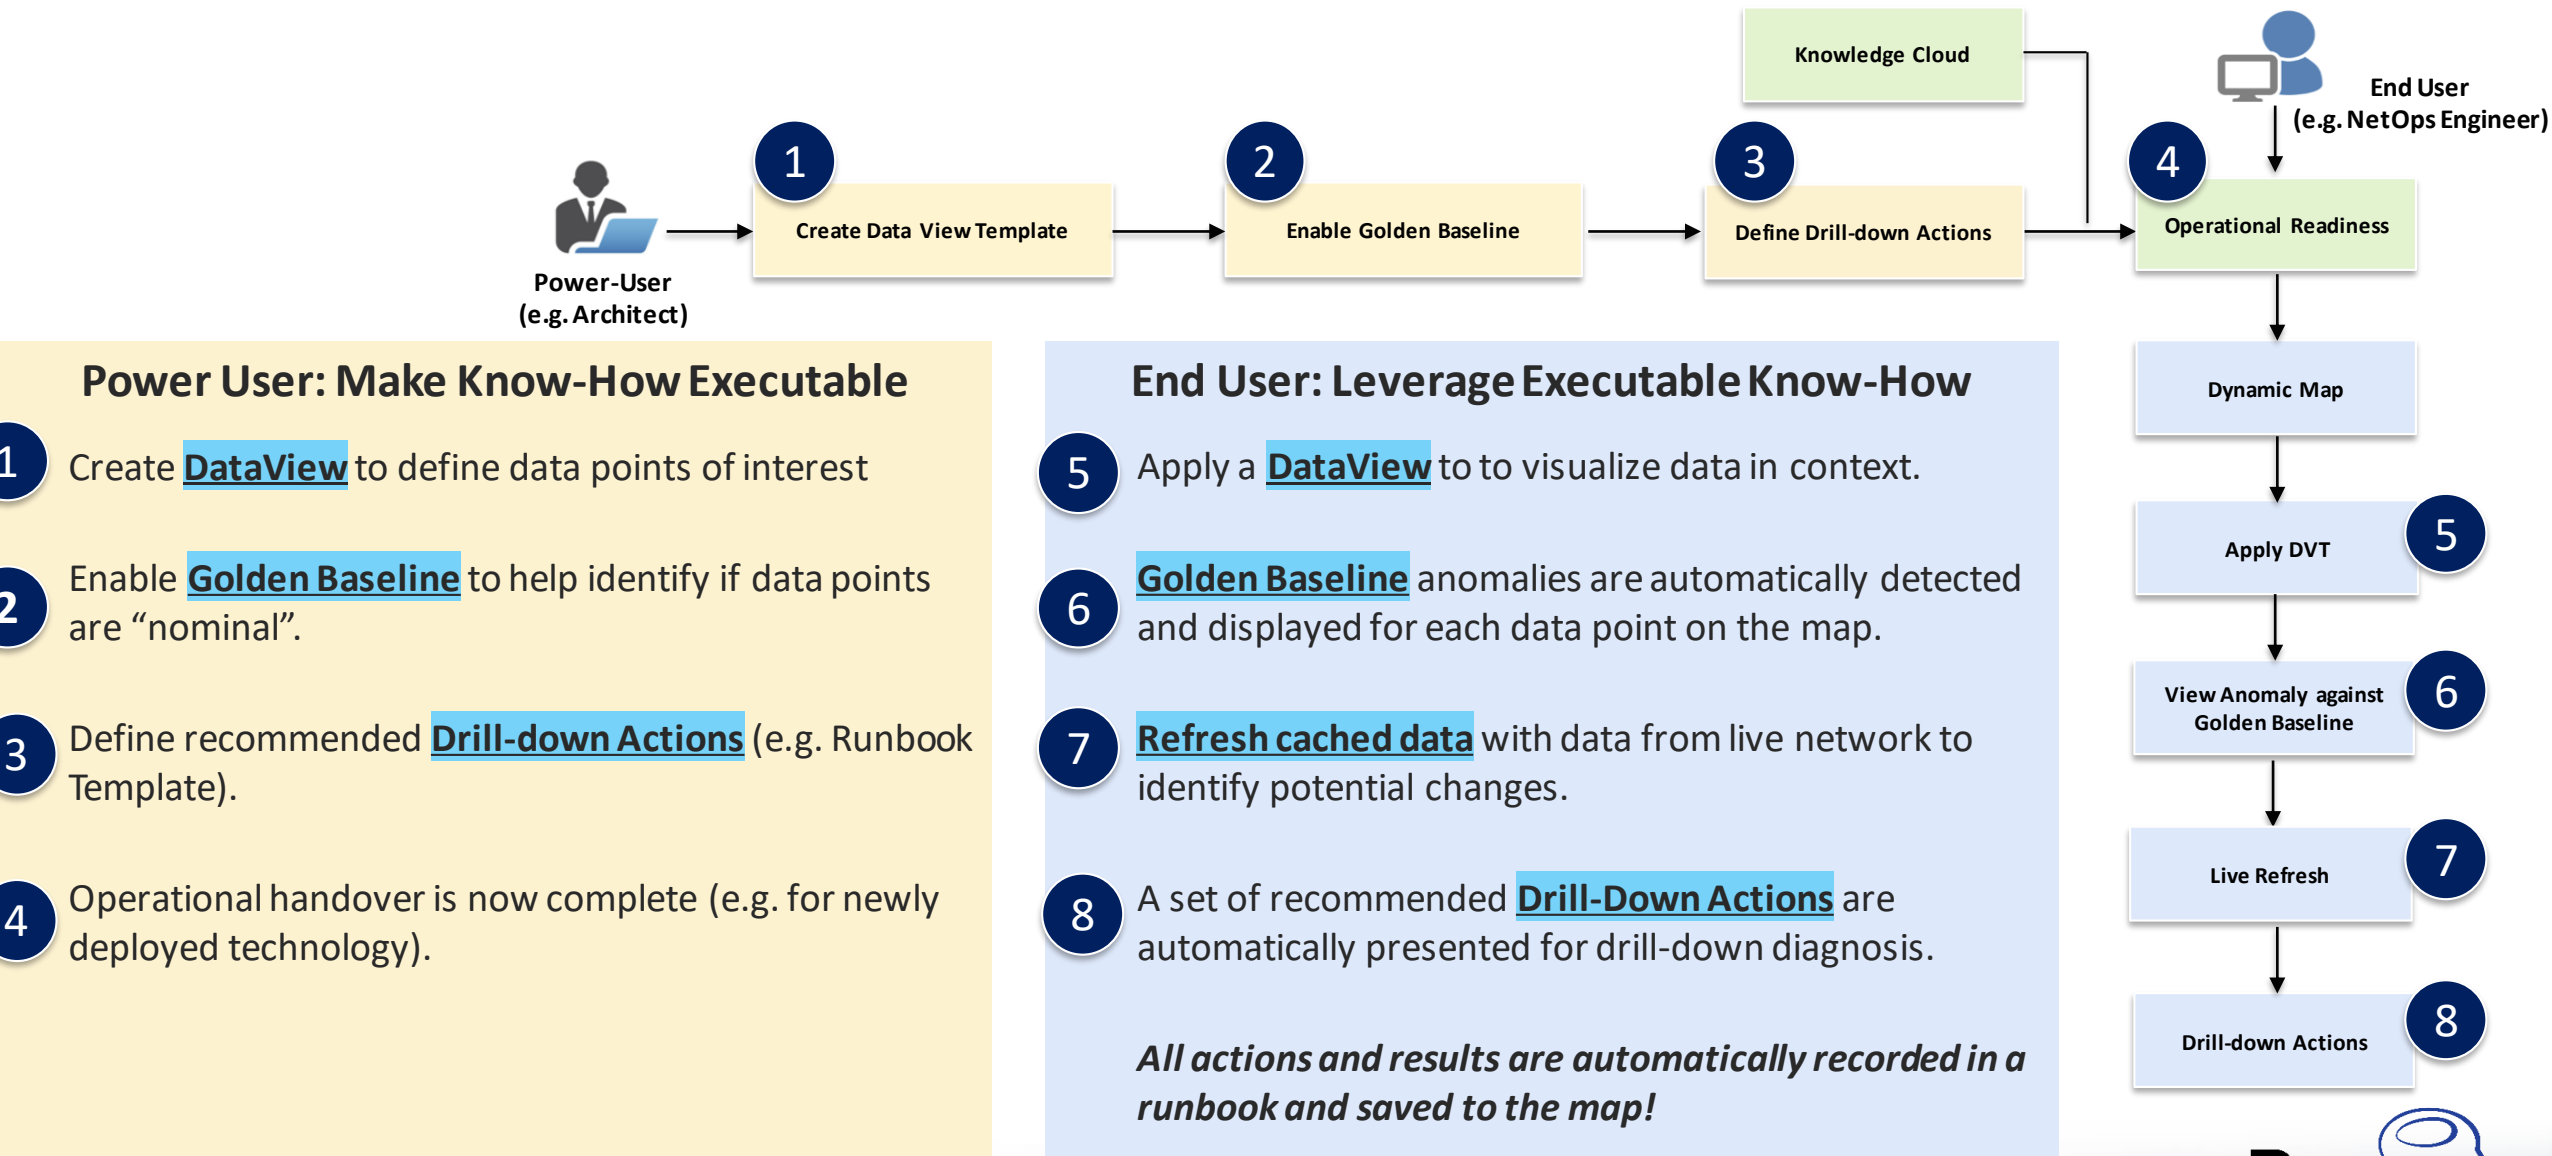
Knowledge Cloud

End User
(e.g. NetOps Engineer)

Power-User
(e.g. Architect)

1
Create Data View Template

2
Enable Golden Baseline

3
Define Drill-down Actions

4
Operational Readiness

Dynamic Map

Apply DVT
5

View Anomaly against Golden Baseline
6

Live Refresh
7

Drill-down Actions
8

Power User: Make Know-How Executable

1 Create DataView to define data points of interest

2 Enable Golden Baseline to help identify if data points are “nominal”.

3 Define recommended Drill-down Actions (e.g. Runbook Template).

4 Operational handover is now complete (e.g. for newly deployed technology).

End User: Leverage Executable Know-How

5 Apply a DataView to to visualize data in context.

6 Golden Baseline anomalies are automatically detected and displayed for each data point on the map.

7 Refresh cached data with data from live network to identify potential changes.

8 A set of recommended Drill-Down Actions are automatically presented for drill-down diagnosis.

All actions and results are automatically recorded in a runbook and saved to the map!